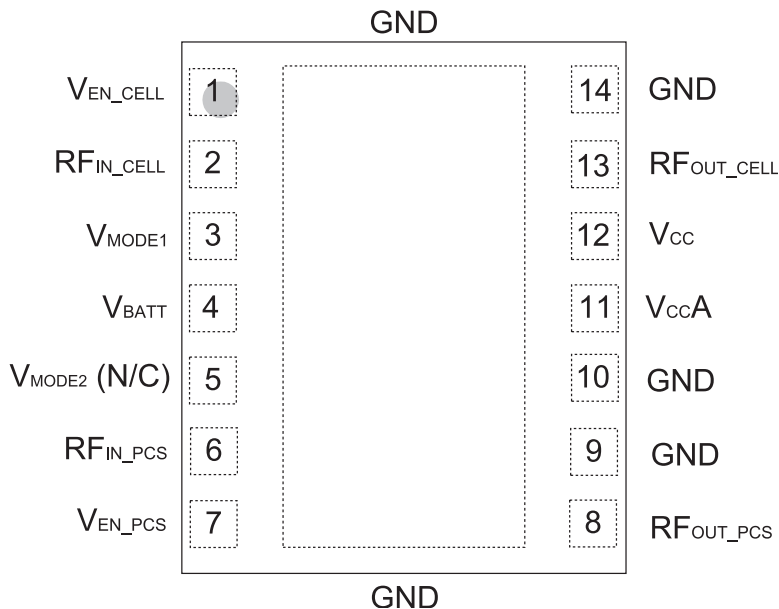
GND

$V_{EN\_CELL}$ 1
$RF_{IN\_CELL}$ 2
$V_{MODE1}$ 3
$V_{BATT}$ 4
$V_{MODE2}$ (N/C) 5
$RF_{IN\_PCS}$ 6
$V_{EN\_PCS}$ 7

14 GND
13 $RF_{OUT\_CELL}$
12 $V_{CC}$
11 $V_{CC}A$
10 GND
9 GND
8 $RF_{OUT\_PCS}$

GND